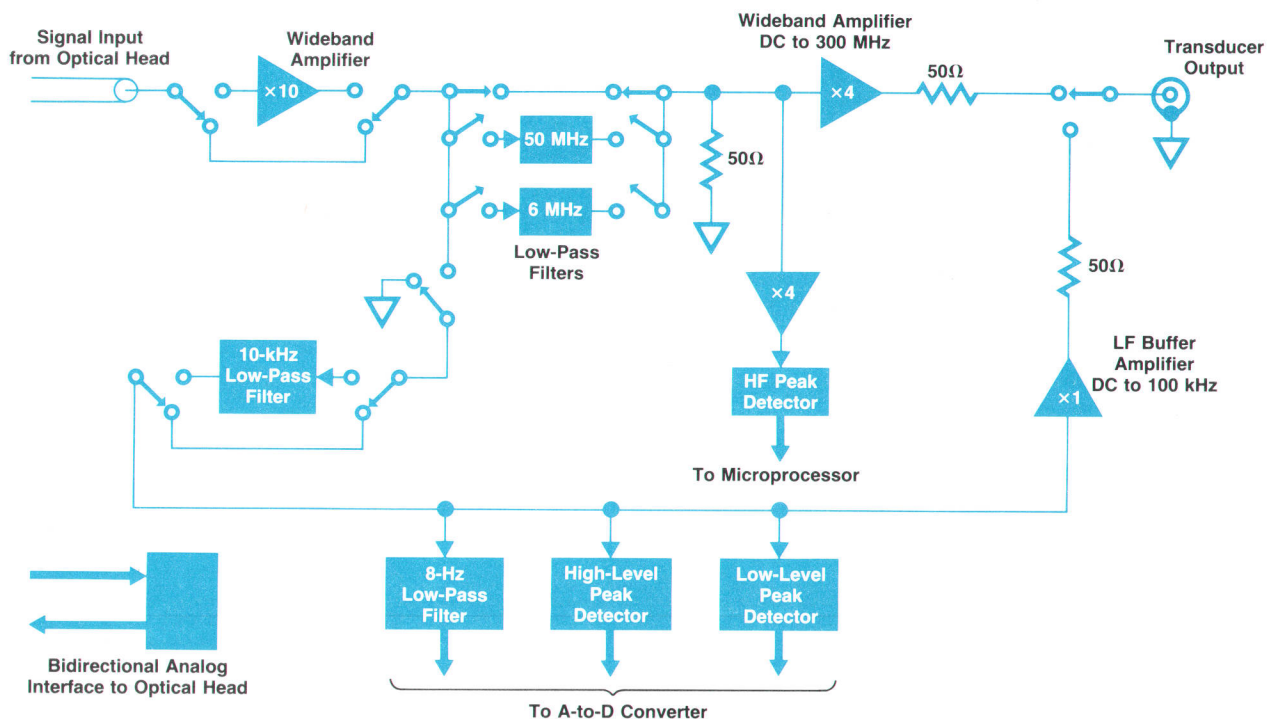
Signal Input from Optical Head

Wideband Amplifier

×10

Wideband Amplifier DC to 300 MHz

×4

50Ω

Transducer Output

50 MHz

6 MHz

Low-Pass Filters

50Ω

×4

50Ω

10-kHz Low-Pass Filter

HF Peak Detector

To Microprocessor

LF Buffer Amplifier DC to 100 kHz

×1

8-Hz Low-Pass Filter

High-Level Peak Detector

Low-Level Peak Detector

To A-to-D Converter

Bidirectional Analog Interface to Optical Head